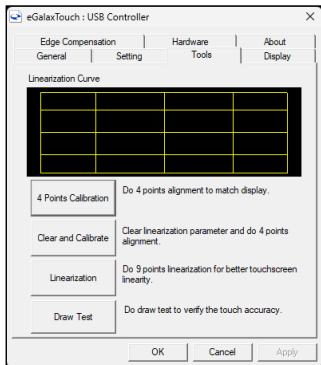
eGalaxTouch : USB Controller

Edge Compensation
Hardware
About
General
Setting
Tools
Display

Linearization Curve

4 Points Calibration
Do 4 points alignment to match display.

Clear and Calibrate
Clear linearization parameter and do 4 points alignment.

Linearization
Do 9 points linearization for better touchscreen linearity.

Draw Test
Do draw test to verify the touch accuracy.

OK
Cancel
Apply